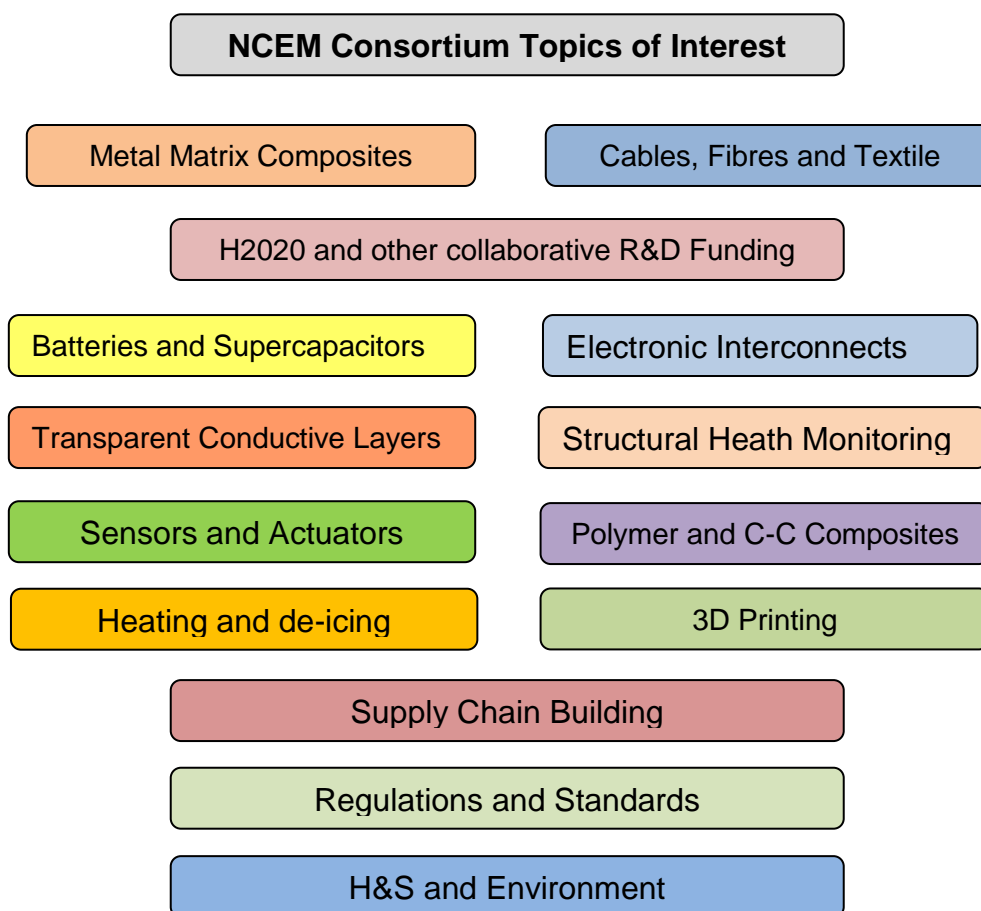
NCEM Consortium Topics of Interest

Metal Matrix Composites

Cables, Fibres and Textile

H2020 and other collaborative R&D Funding

Batteries and Supercapacitors

Electronic Interconnects

Transparent Conductive Layers

Structural Heath Monitoring

Sensors and Actuators

Polymer and C-C Composites

Heating and de-icing

3D Printing

Supply Chain Building

Regulations and Standards

H&S and Environment